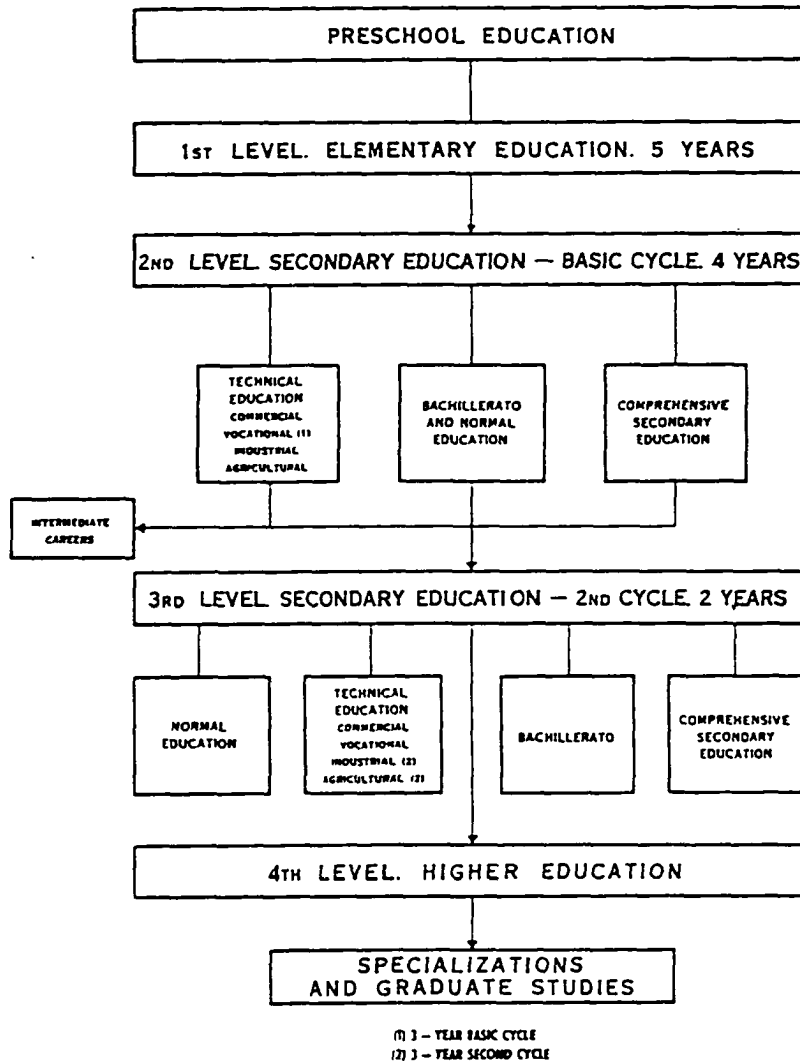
PRESCHOOL EDUCATION

1ST LEVEL. ELEMENTARY EDUCATION. 5 YEARS

2ND LEVEL SECONDARY EDUCATION — BASIC CYCLE. 4 YEARS

TECHNICAL EDUCATION COMMERCIAL VOCATIONAL (1) INDUSTRIAL AGRICULTURAL

BACHILLERATO AND NORMAL EDUCATION

COMPREHENSIVE SECONDARY EDUCATION

INTERMEDIATE CAREERS

3RD LEVEL SECONDARY EDUCATION — 2ND CYCLE. 2 YEARS

NORMAL EDUCATION

TECHNICAL EDUCATION COMMERCIAL VOCATIONAL INDUSTRIAL (2) AGRICULTURAL (2)

BACHILLERATO

COMPREHENSIVE SECONDARY EDUCATION

4TH LEVEL. HIGHER EDUCATION

SPECIALIZATIONS AND GRADUATE STUDIES

(1) 3 – YEAR BASIC CYCLE
(2) 3 – YEAR SECOND CYCLE